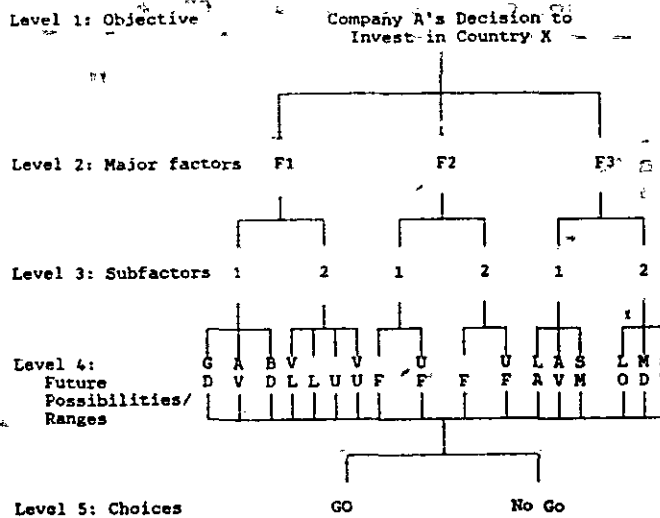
Level 1: Objective

Company A's Decision to Invest in Country X

Level 2: Major factors F1 F2 F3

Level 3: Subfactors 1 2 1 2 1 2

Level 4: Future Possibilities/ Ranges

G D A V B D V L L U V U F U F F U F L A A V S M L O M D

Level 5: Choices GO No Go